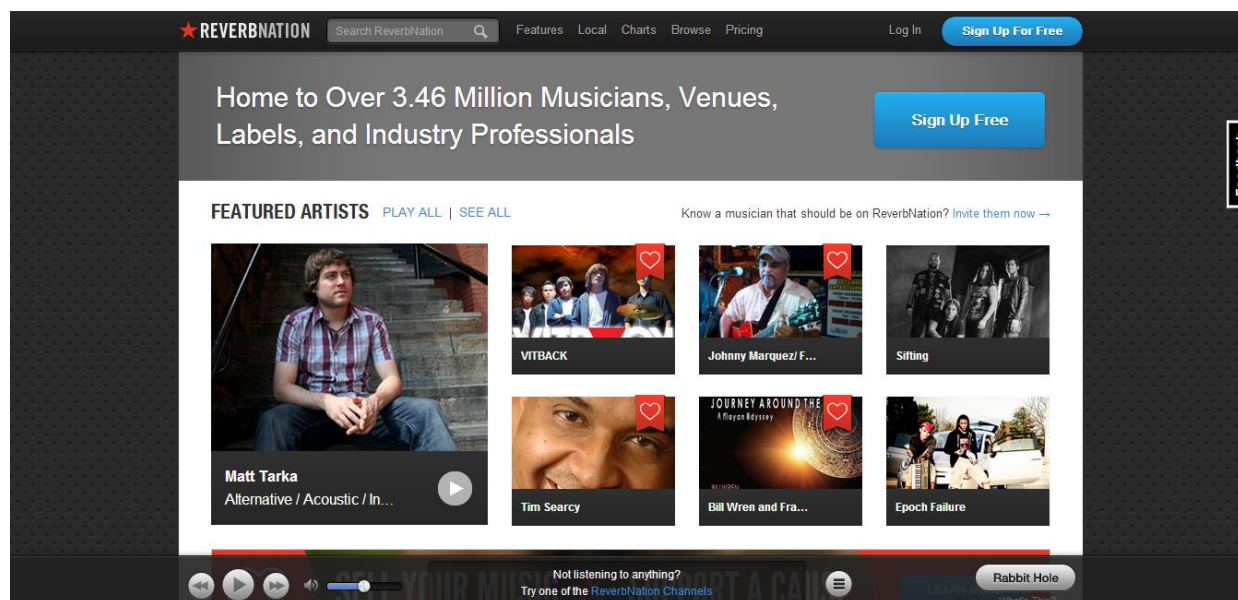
REVERBNATION Search ReverbNation Features Local Charts Browse Pricing Log In Sign Up For Free

Home to Over 3.46 Million Musicians, Venues, Labels, and Industry Professionals

Sign Up Free

FEATURED ARTISTS PLAY ALL | SEE ALL

Know a musician that should be on ReverbNation? Invite them now →

Matt Tarka
Alternative / Acoustic / In...

VITBACK

Johnny Marquez/ F...

Sifting

Tim Searcy

JOURNEY AROUND THE
A Mayan Odyssey

Bill Wren and Fra...

Epoch Failure

SELL YOUR MUSIC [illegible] SUPPORT A CAUSE

Not listening to anything?
Try one of the ReverbNation Channels

Rabbit Hole

LEARN M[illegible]
What's This?